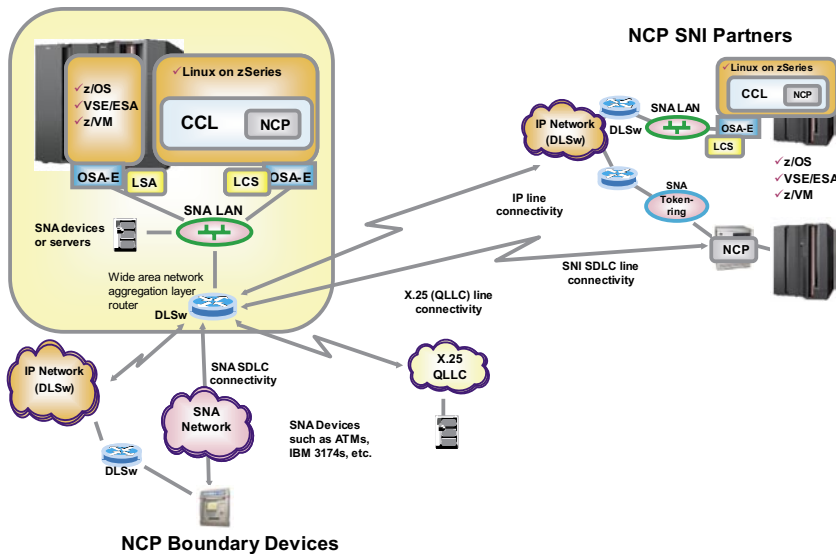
✓z/OS
✓VSE/ESA
✓z/VM

✓Linux on zSeries

CCL

NCP

OSA-E

LSA

LCS

OSA-E

SNA LAN

SNA devices or servers

Wide area network aggregation layer router

DLSw

NCP SNI Partners

✓Linux on zSeries

CCL

NCP

SNA LAN

IP Network (DLSw)

DLSw

OSA-E

LCS

✓z/OS
✓VSE/ESA
✓z/VM

IP line connectivity

SNA Token-ring

NCP

SNI SDLC line connectivity

X.25 (QLLC) line connectivity

IP Network (DLSw)

SNA SDLC connectivity

SNA Network

X.25 QLLC

SNA Devices such as ATMs, IBM 3174s, etc.

DLSw

NCP Boundary Devices